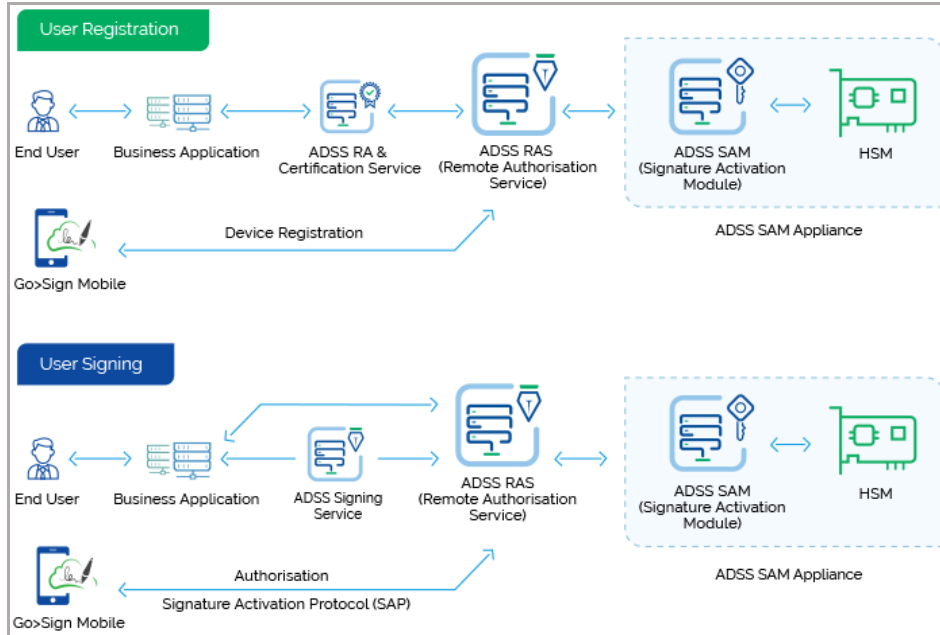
User Registration

End User

Business Application

ADSS RA & Certification Service

ADSS RAS (Remote Authorisation Service)

ADSS SAM (Signature Activation Module)

HSM

ADSS SAM Appliance

Device Registration

Go>Sign Mobile

User Signing

End User

Business Application

ADSS Signing Service

ADSS RAS (Remote Authorisation Service)

ADSS SAM (Signature Activation Module)

HSM

ADSS SAM Appliance

Authorisation

Signature Activation Protocol (SAP)

Go>Sign Mobile